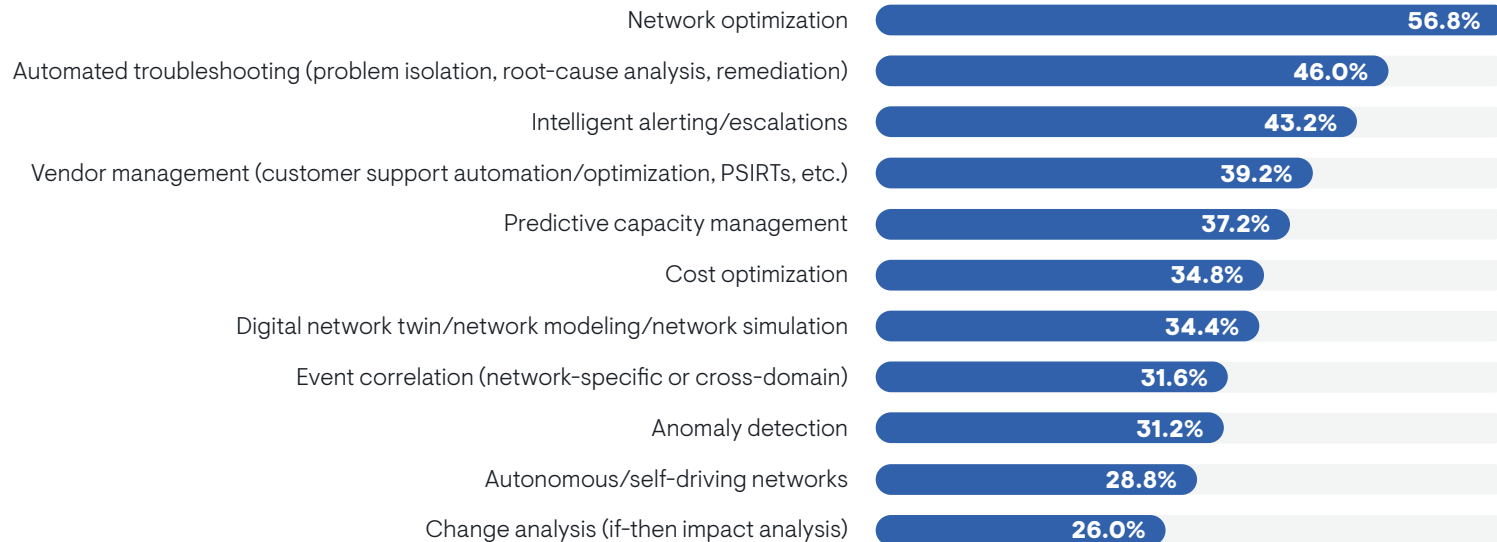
| | |
|---|---|
| Network optimization | 56.8% |
| Automated troubleshooting (problem isolation, root-cause analysis, remediation) | 46.0% |
| Intelligent alerting/escalations | 43.2% |
| Vendor management (customer support automation/optimization, PSIRTs, etc.) | 39.2% |
| Predictive capacity management | 37.2% |
| Cost optimization | 34.8% |
| Digital network twin/network modeling/network simulation | 34.4% |
| Event correlation (network-specific or cross-domain) | 31.6% |
| Anomaly detection | 31.2% |
| Autonomous/self-driving networks | 28.8% |
| Change analysis (if-then impact analysis) | 26.0% |